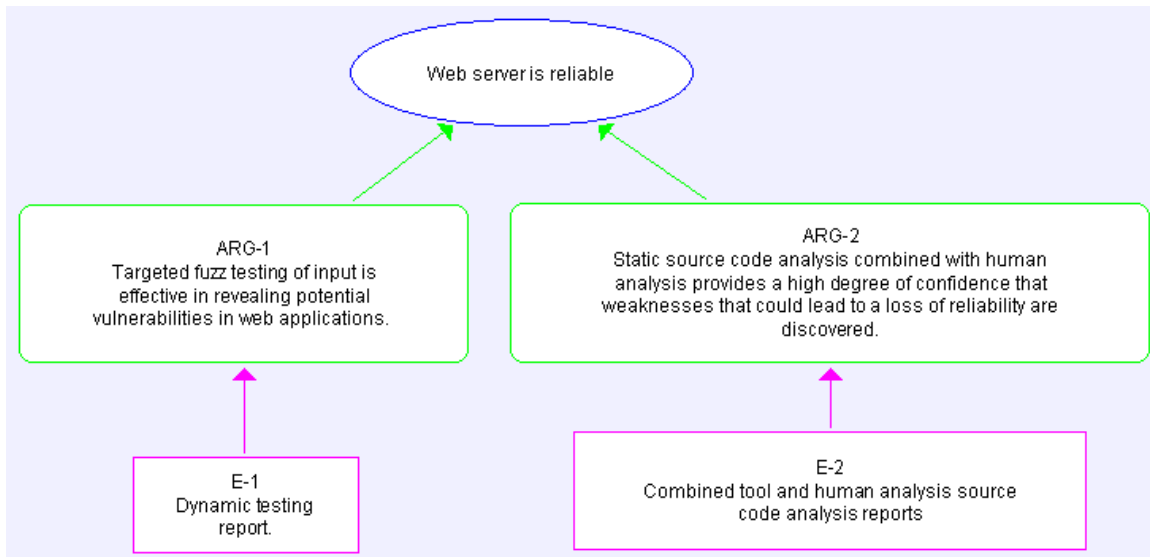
Web server is reliable

ARG-1
Targeted fuzz testing of input is effective in revealing potential vulnerabilities in web applications.

ARG-2
Static source code analysis combined with human analysis provides a high degree of confidence that weaknesses that could lead to a loss of reliability are discovered.

E-1
Dynamic testing report.

E-2
Combined tool and human analysis source code analysis reports